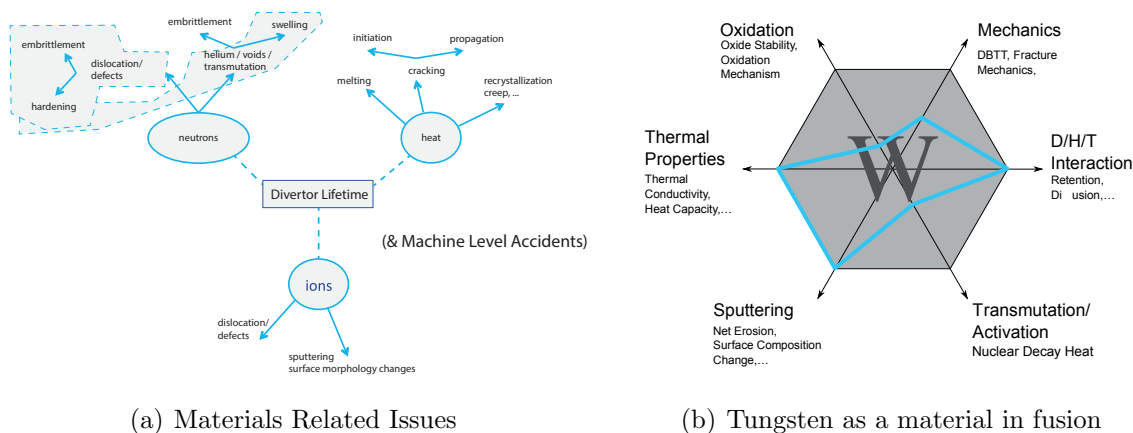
embrittlement
swelling
embrittlement
dislocation/ defects
helium / voids / transmutation
hardening
initiation
propagation
melting
cracking
recrystallization creep, ...
neutrons
heat
Divertor Lifetime
(& Machine Level Accidents)
ions
dislocation/ defects
sputtering surface morphology changes

(a) Materials Related Issues

Oxidation
Oxide Stability, Oxidation Mechanism
Mechanics
DBTT, Fracture Mechanics,
Thermal Properties
Thermal Conductivity, Heat Capacity,...
W
D/H/T Interaction
Retention, Di usion,...
Sputtering
Net Erosion, Surface Composition Change,...
Transmutation/ Activation
Nuclear Decay Heat

(b) Tungsten as a material in fusion